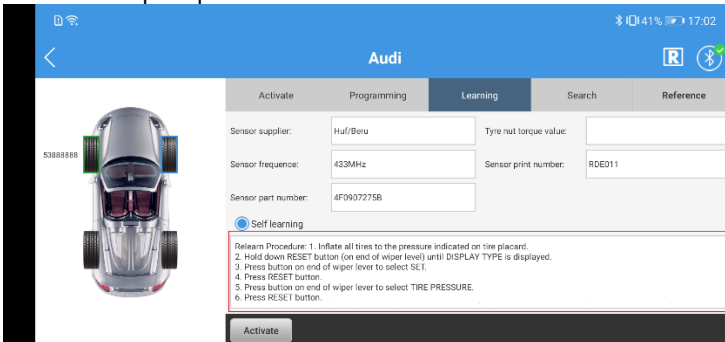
41% 17:02

Audi

R

Activate | Programming | Learning | Search | Reference

53888888

Sensor supplier: Huf/Beru
Tyre nut torque value:
Sensor frequence: 433MHz
Sensor print number: RDE011
Sensor part number: 4F0907275B

Self learning

Relearn Procedure: 1. Inflate all tires to the pressure indicated on tire placard.
2. Hold down RESET button (on end of wiper level) until DISPLAY TYPE is displayed.
3. Press button on end of wiper lever to select SET.
4. Press RESET button.
5. Press button on end of wiper lever to select TIRE PRESSURE.
6. Press RESET button.

Activate